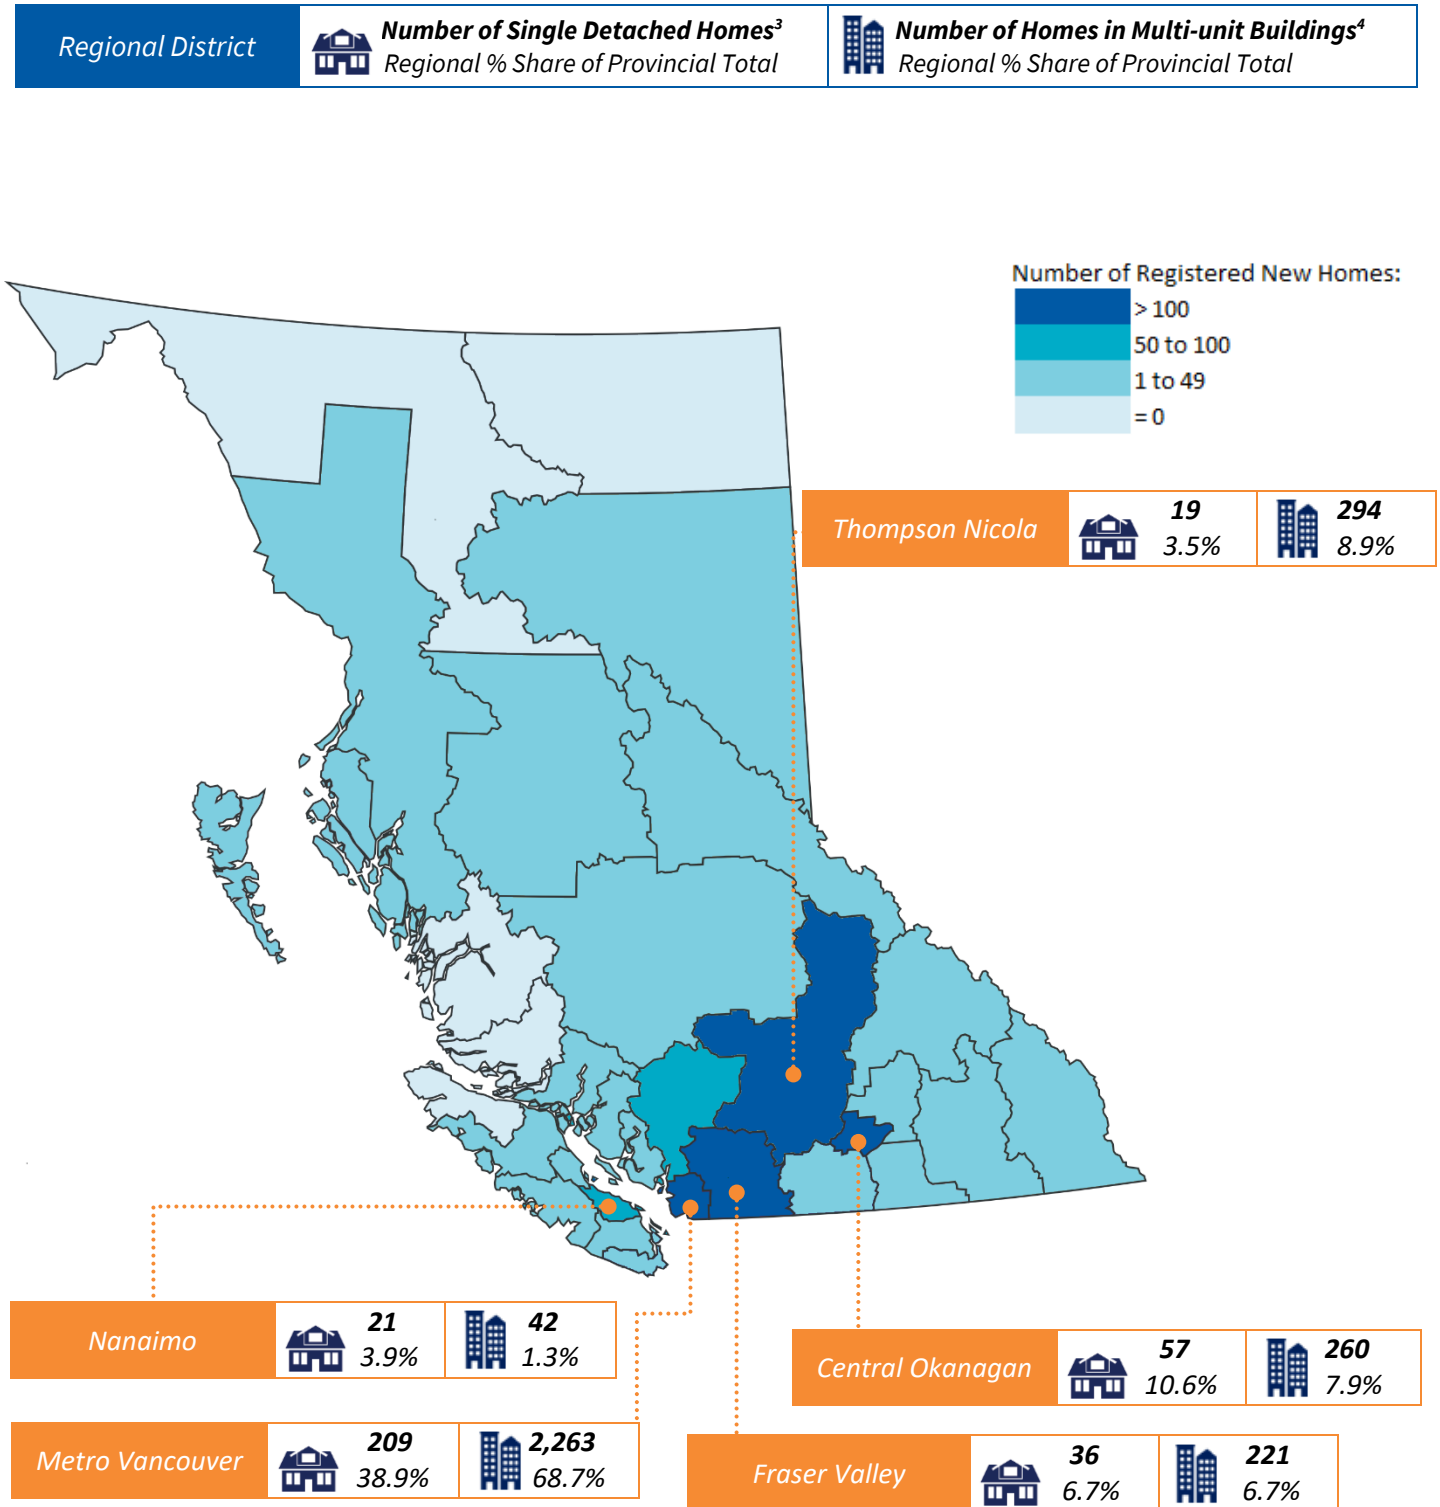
Regional District | Number of Single Detached Homes$^3$ Regional % Share of Provincial Total | Number of Homes in Multi-unit Buildings$^4$ Regional % Share of Provincial Total

Number of Registered New Homes:
> 100
50 to 100
1 to 49
= 0

Thompson Nicola | 19 3.5% | 294 8.9%

Nanaimo | 21 3.9% | 42 1.3%

Central Okanagan | 57 10.6% | 260 7.9%

Metro Vancouver | 209 38.9% | 2,263 68.7%

Fraser Valley | 36 6.7% | 221 6.7%